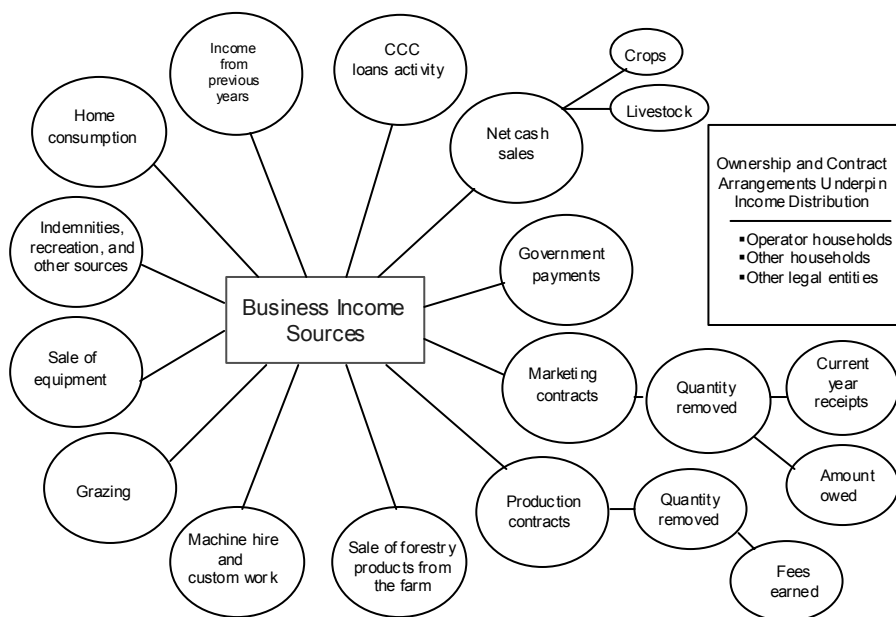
Business Income Sources

Income from previous years

CCC loans activity

Net cash sales

Crops

Livestock

Home consumption

Indemnities, recreation, and other sources

Sale of equipment

Grazing

Machine hire and custom work

Sale of forestry products from the farm

Production contracts

Quantity removed

Fees earned

Marketing contracts

Quantity removed

Current year receipts

Amount owed

Government payments

Ownership and Contract Arrangements Underpin Income Distribution

▪Operator households
▪Other households
▪Other legal entities